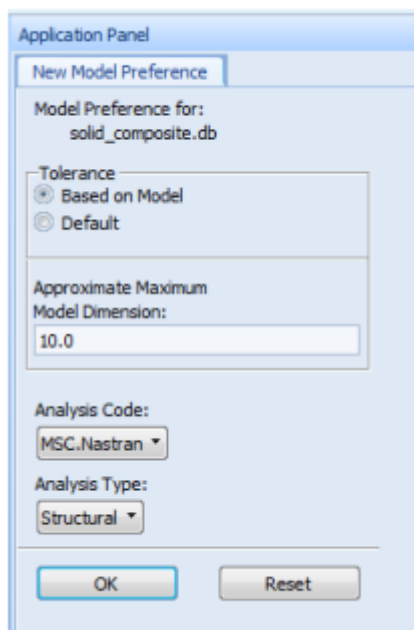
Application Panel

New Model Preference

Model Preference for:
solid_composite.db

Tolerance
Based on Model
Default

Approximate Maximum
Model Dimension:
10.0

Analysis Code:
MSC.Nastran

Analysis Type:
Structural

OK
Reset